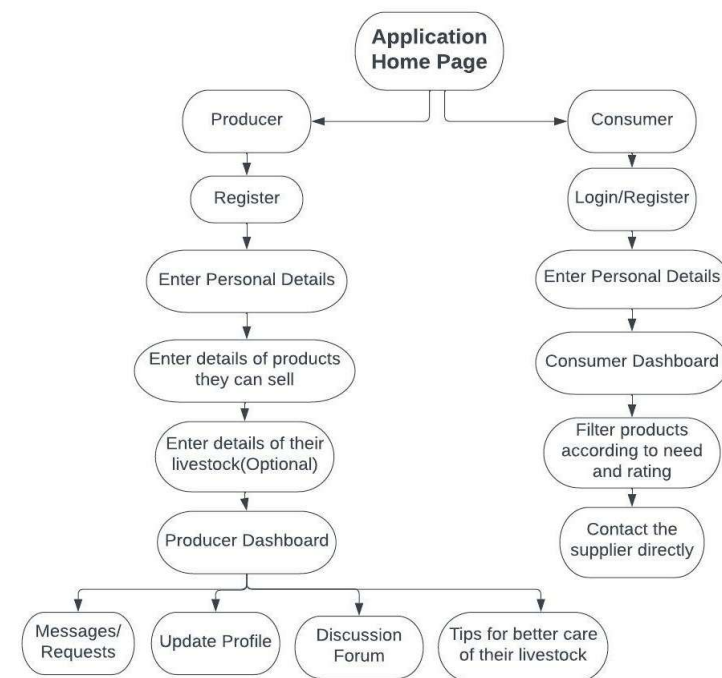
Application Home Page

Producer

Register

Enter Personal Details

Enter details of products they can sell

Enter details of their livestock(Optional)

Producer Dashboard

Messages/ Requests

Update Profile

Discussion Forum

Tips for better care of their livestock

Consumer

Login/Register

Enter Personal Details

Consumer Dashboard

Filter products according to need and rating

Contact the supplier directly